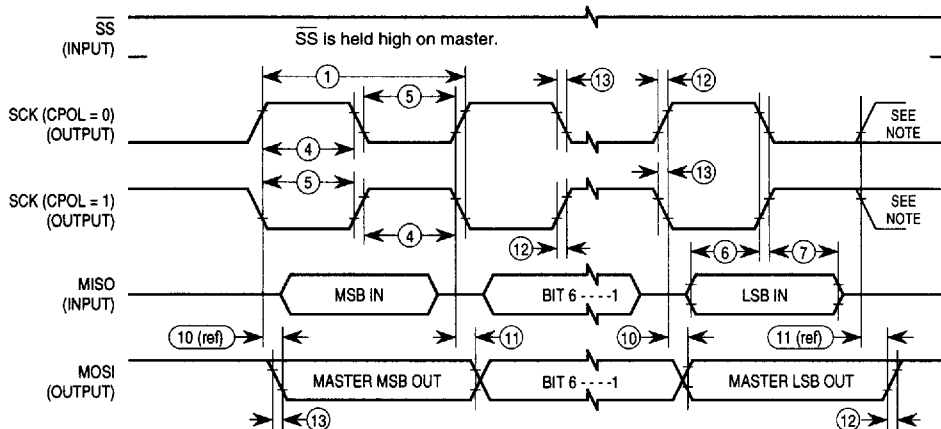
$\overline{SS}$
(INPUT)
$\overline{SS}$ is held high on master.

SCK (CPOL = 0)
(OUTPUT)

SCK (CPOL = 1)
(OUTPUT)

MISO
(INPUT)

MOSI
(OUTPUT)

1
5
13
12
4
SEE NOTE
13
5
SEE NOTE
4
12
6
7
MSB IN
BIT 6 - - - - 1
LSB IN
10 (ref)
11
10
11 (ref)
MASTER MSB OUT
BIT 6 - - - - 1
MASTER LSB OUT
13
12